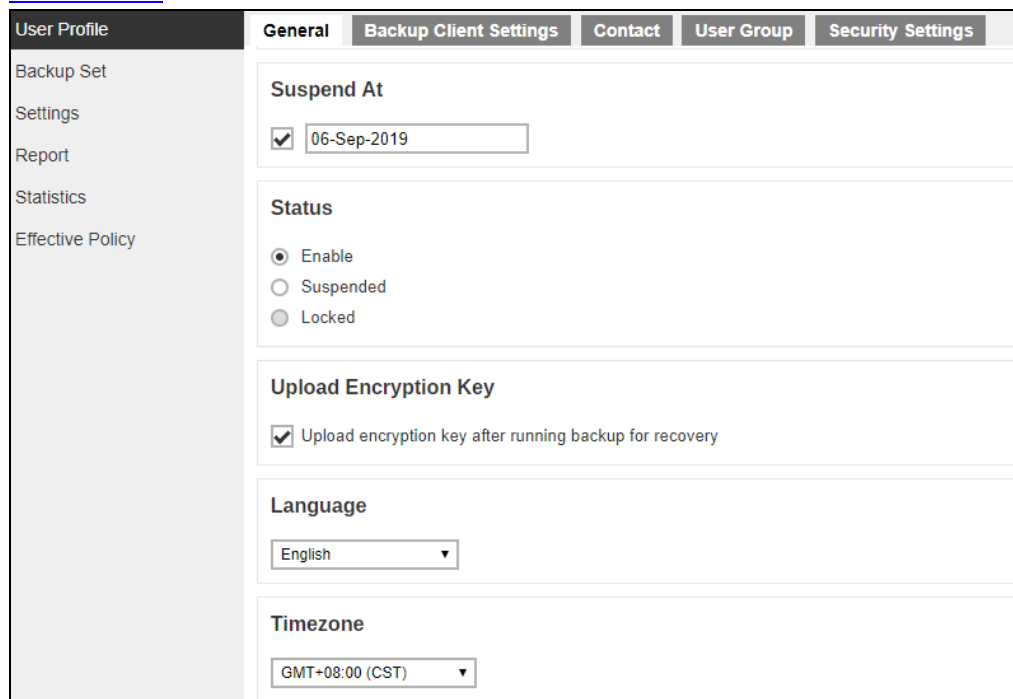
User Profile
Backup Set
Settings
Report
Statistics
Effective Policy

General | Backup Client Settings | Contact | User Group | Security Settings

Suspend At

06-Sep-2019

Status

Enable
Suspended
Locked

Upload Encryption Key

Upload encryption key after running backup for recovery

Language

English

Timezone

GMT+08:00 (CST)